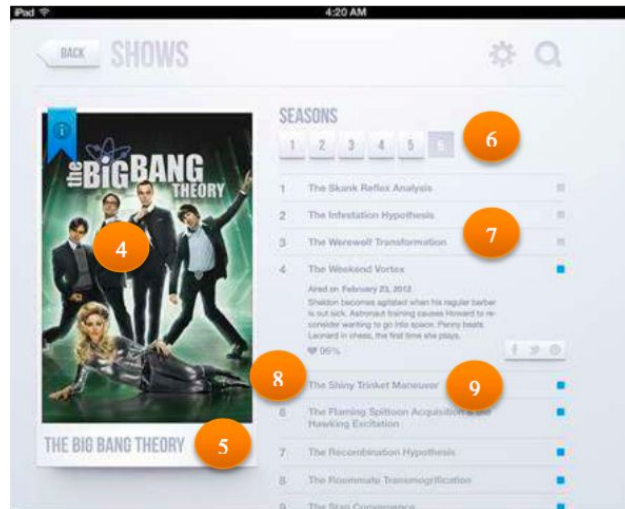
iPad 4:20 AM

BACK SHOWS

SEASONS

1 2 3 4 5 6

6

the BIG BANG THEORY

4

1 The Skank Reflex Analysis

2 The Infestation Hypothesis

3 The Werewolf Transformation

7

4 The Weekend Vortex

Aired on February 23, 2012

Sheldon becomes agitated when his regular barber is out sick. Astronaut training causes Howard to reconsider wanting to go into space. Penny beats Leonard in chess, the first time she plays.

95%

8

9

5 The Shiny Trinket Maneuver

6 The Flaming Spittoon Acquisition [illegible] Hawking Excitation

THE BIG BANG THEORY

5

7 The Recombination Hypothesis

8 The Roommate Transmogrification

9 The Stag Convergence